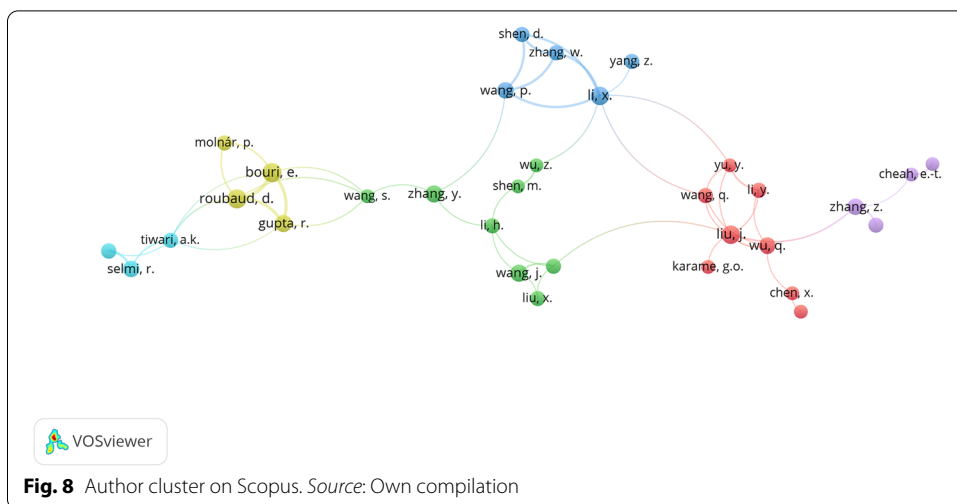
shen, d.
zhang, w.
yang, z.
wang, p.
li, x.
molnár, p.
bouri, e.
roubaud, d.
gupta, r.
wang, s.
zhang, y.
wu, z.
shen, m.
li, h.
yu, y.
li, y.
wang, q.
liu, j.
wu, q.
cheah, e.-t.
zhang, z.
tiwari, a.k.
selmi, r.
wang, j.
liu, x.
karame, g.o.
chen, x.
VOSviewer

**Fig. 8** Author cluster on Scopus. *Source*: Own compilation